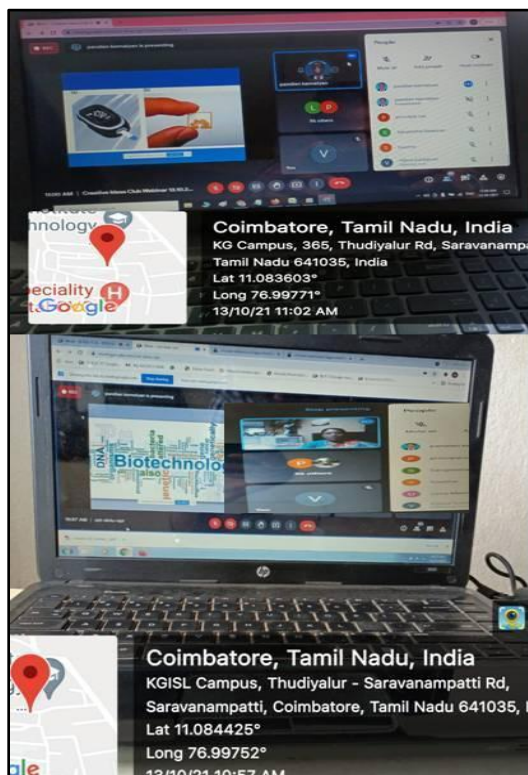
People

Creative Minds Club Webinar

nnology

eciality

Google

Coimbatore, Tamil Nadu, India
KG Campus, 365, Thudiyalur Rd, Saravanampa
Tamil Nadu 641035, India
Lat 11.083603°
Long 76.99771°
13/10/21 11:02 AM

Biotechnolo

DNA

hp

Coimbatore, Tamil Nadu, India
KGISL Campus, Thudiyalur - Saravanampatti Rd,
Saravanampatti, Coimbatore, Tamil Nadu 641035, I
Lat 11.084425°
Long 76.99752°
13/10/21 10:57 AM

gle